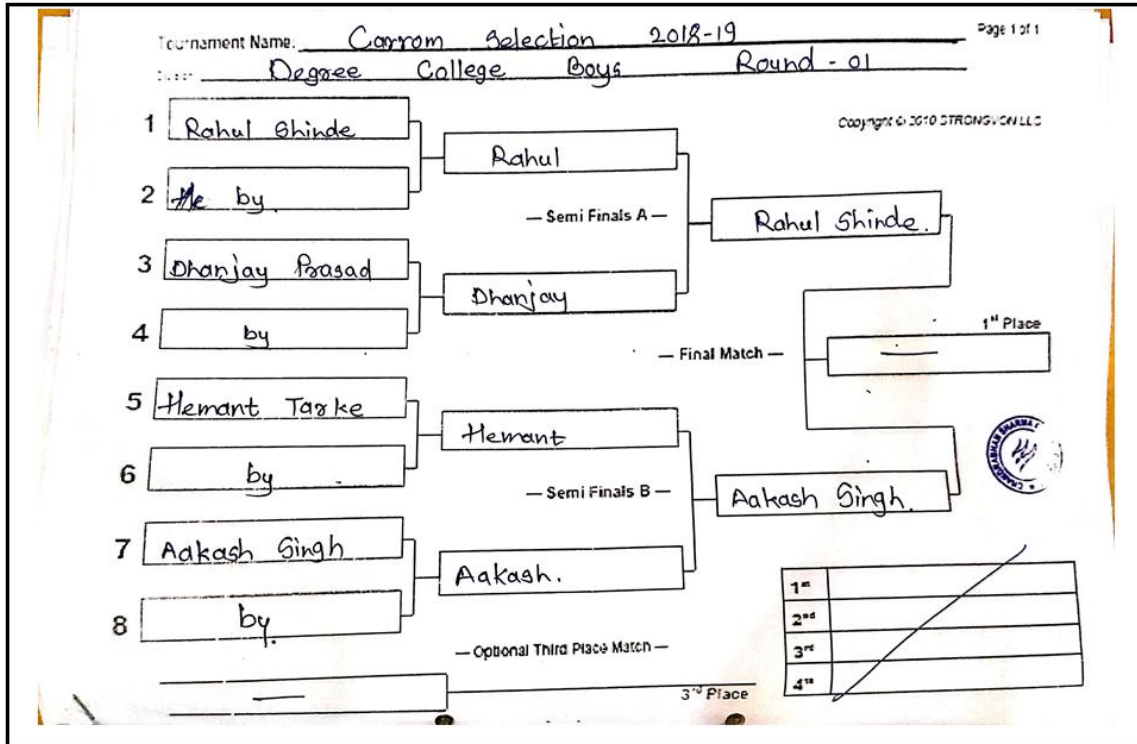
Tournament Name: Carrom Selection 2018-19
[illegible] Degree College Boys Round - 01

Page 1 of 1

Copyright © 2010 STRONGVON LLC

1 Rahul Shinde
2 Ale by
3 Dhanjay Prasad
4 by
5 Hemant Tarke
6 by
7 Aakash Singh
8 by

Rahul
Dhanjay
Hemant
Aakash.

— Semi Finals A —
Rahul Shinde.

— Semi Finals B —
Aakash Singh.

— Final Match —
1st Place
—

— Optional Third Place Match —
—
3rd Place

| 1st | |
|---|---|
| 2nd | |
| 3rd | |
| 4th | |